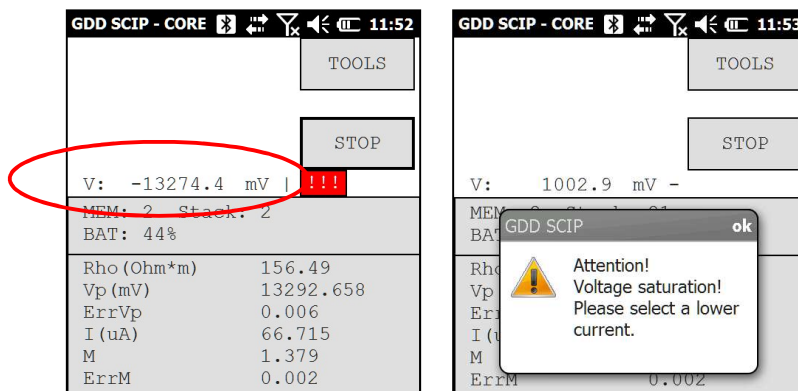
GDD SCIP - CORE 11:52

TOOLS

STOP

V: -13274.4 mV | !!!

MEM: 2 Stack: 2
BAT: 44%

| | |
|---|---|
| Rho(Ohm*m) | 156.49 |
| Vp(mV) | 13292.658 |
| ErrVp | 0.006 |
| I(uA) | 66.715 |
| M | 1.379 |
| ErrM | 0.002 |

GDD SCIP - CORE 11:53

TOOLS

STOP

V: 1002.9 mV -

MEM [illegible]
BAT

GDD SCIP ok

Attention!
Voltage saturation!
Please select a lower current.

Rho
Vp
Err
I(u
M
ErrM 0.002